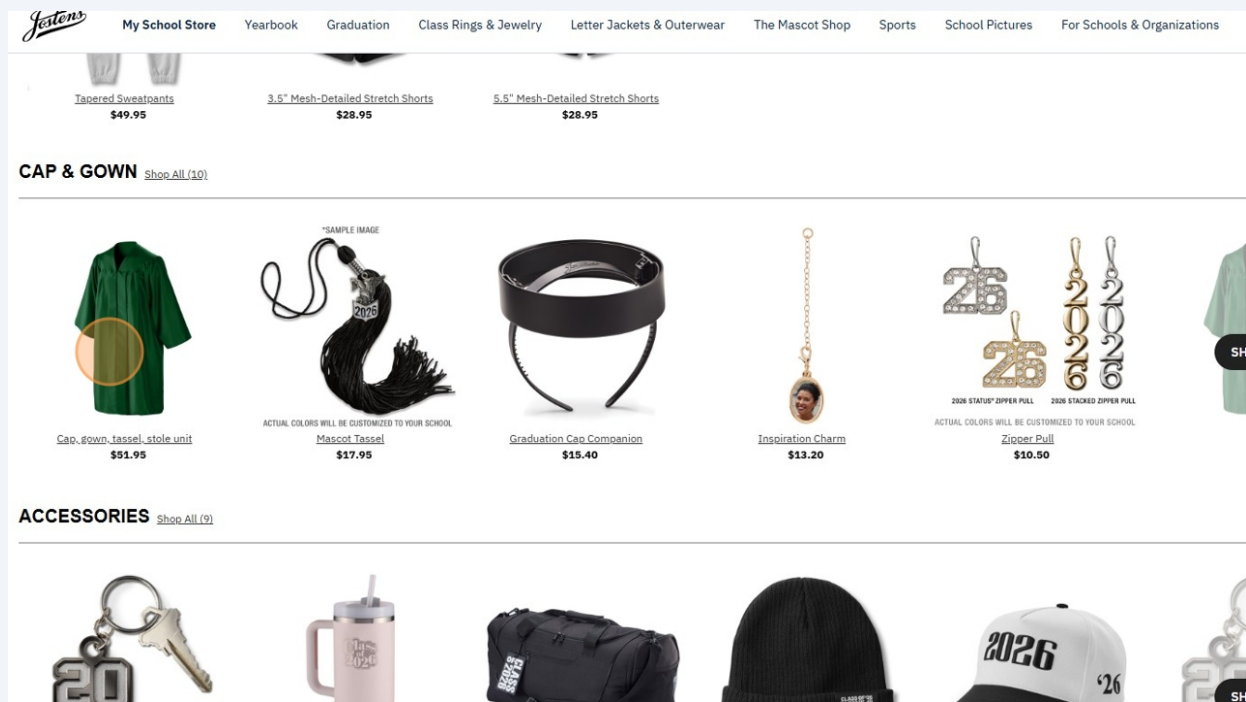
Jostens

My School Store Yearbook Graduation Class Rings & Jewelry Letter Jackets & Outerwear The Mascot Shop Sports School Pictures For Schools & Organizations

Tapered Sweatpants
$49.95

3.5" Mesh-Detailed Stretch Shorts
$28.95

5.5" Mesh-Detailed Stretch Shorts
$28.95

CAP & GOWN Shop All (10)

Cap, gown, tassel, stole unit
$51.95

*SAMPLE IMAGE
2026
ACTUAL COLORS WILL BE CUSTOMIZED TO YOUR SCHOOL
Mascot Tassel
$17.95

Graduation Cap Companion
$15.40

Inspiration Charm
$13.20

26
26
2026
2026
2026 STATUS* ZIPPER PULL 2026 STACKED ZIPPER PULL
ACTUAL COLORS WILL BE CUSTOMIZED TO YOUR SCHOOL
Zipper Pull
$10.50

SH

ACCESSORIES Shop All (9)

20

2026

'26

SH